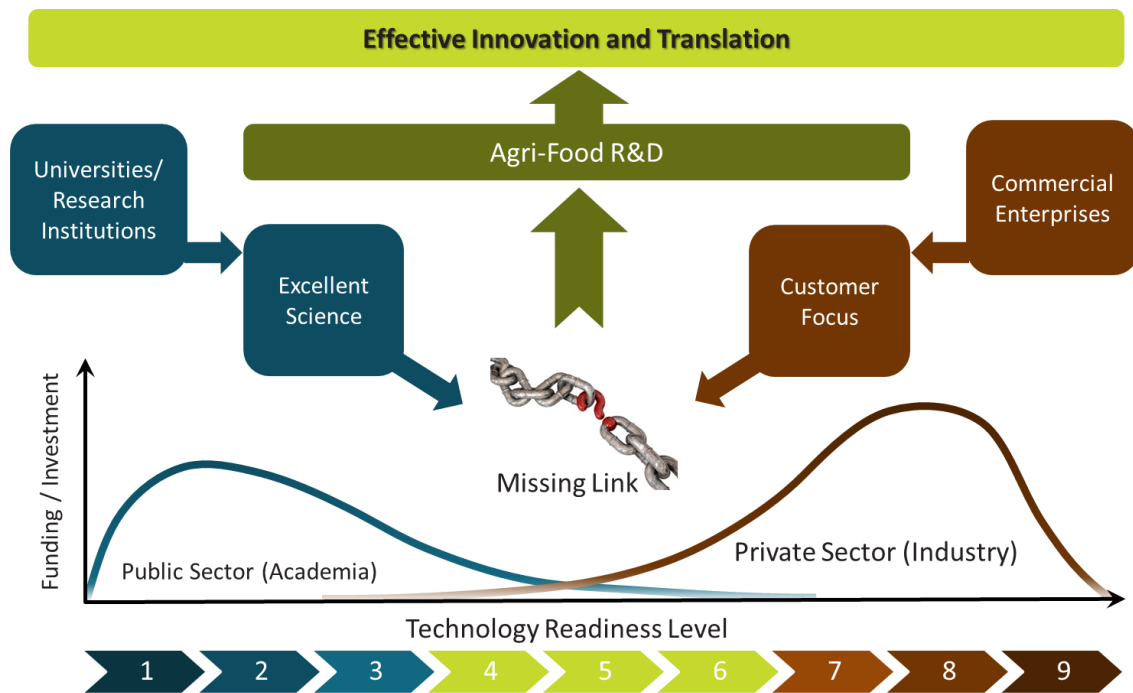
Effective Innovation and Translation

Agri-Food R&D

Universities/ Research Institutions

Excellent Science

Commercial Enterprises

Customer Focus

Missing Link

Funding / Investment

Public Sector (Academia)

Private Sector (Industry)

Technology Readiness Level

1 2 3 4 5 6 7 8 9